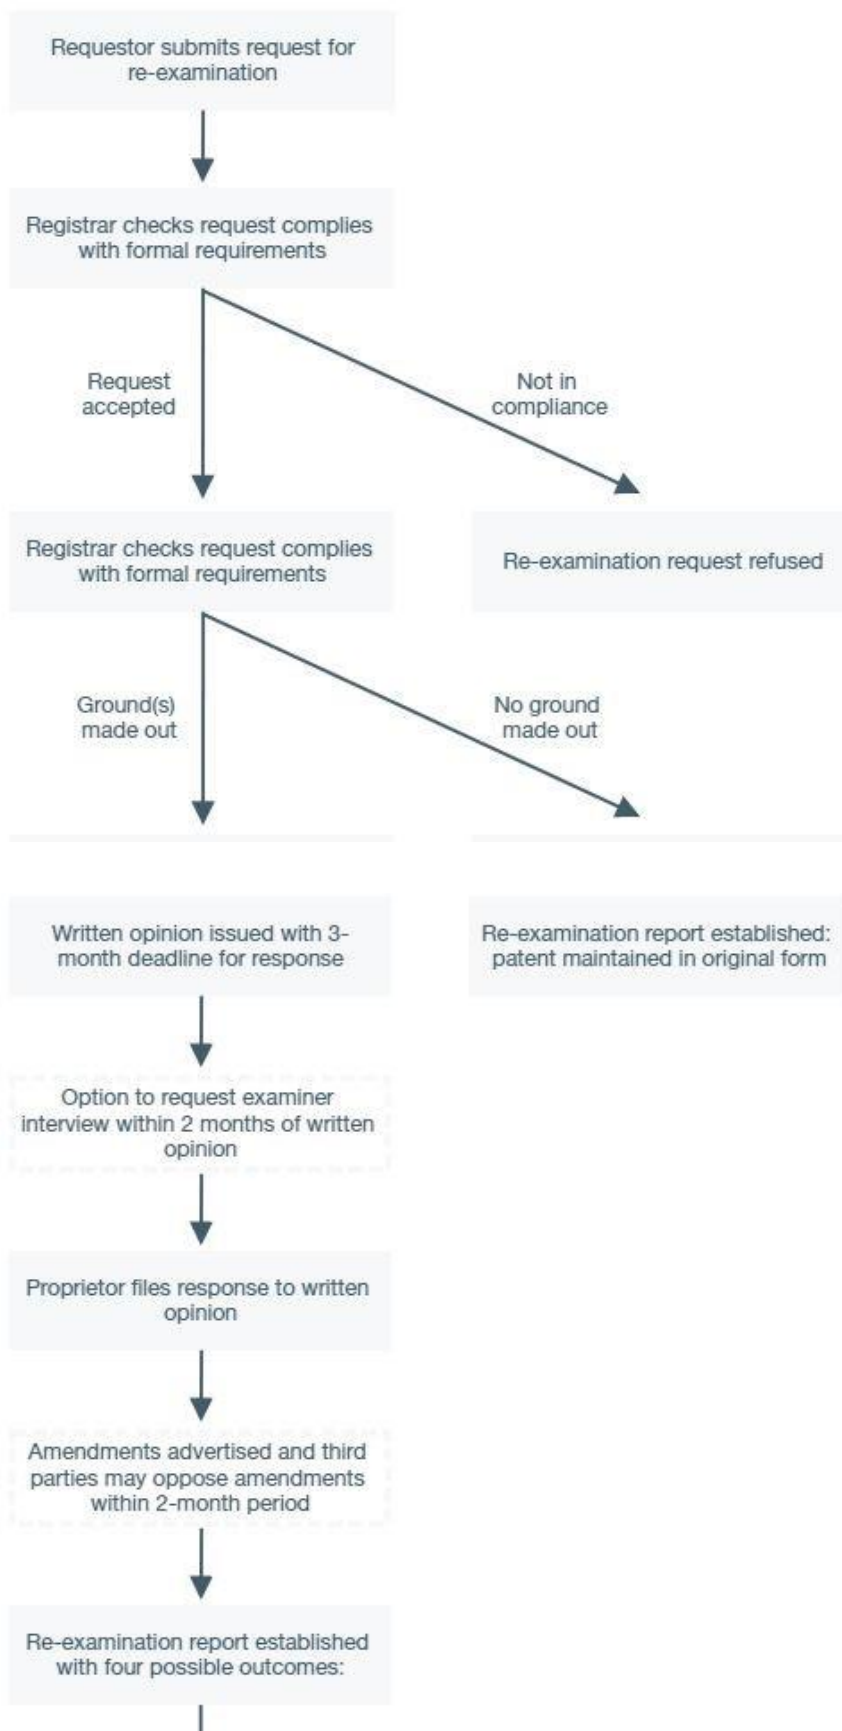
Requestor submits request for re-examination

Registrar checks request complies with formal requirements

Request accepted

Not in compliance

Registrar checks request complies with formal requirements

Re-examination request refused

Ground(s) made out

No ground made out

Written opinion issued with 3-month deadline for response

Re-examination report established: patent maintained in original form

Option to request examiner interview within 2 months of written opinion

Proprietor files response to written opinion

Amendments advertised and third parties may oppose amendments within 2-month period

Re-examination report established with four possible outcomes: